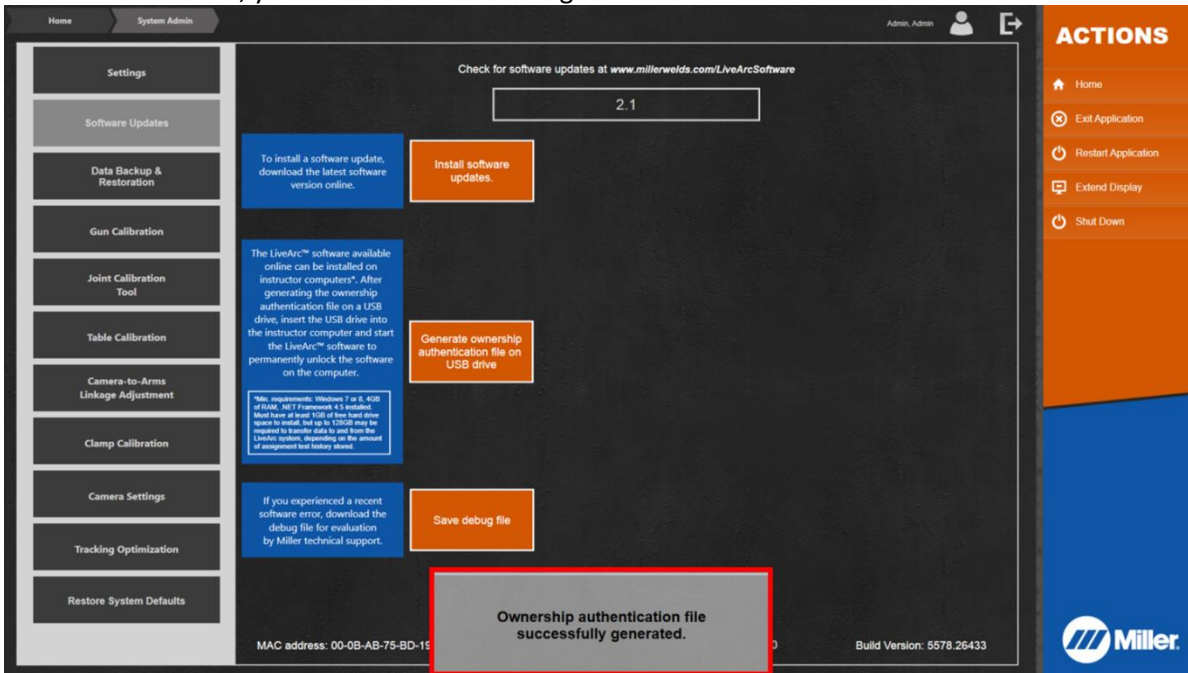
Home
System Admin
Admin, Admin

ACTIONS
Home
Exit Application
Restart Application
Extend Display
Shut Down

Settings
Software Updates
Data Backup & Restoration
Gun Calibration
Joint Calibration Tool
Table Calibration
Camera-to-Arms Linkage Adjustment
Clamp Calibration
Camera Settings
Tracking Optimization
Restore System Defaults

Check for software updates at www.millerwelds.com/LiveArcSoftware

2.1

To install a software update, download the latest software version online.

Install software updates.

The LiveArc™ software available online can be installed on instructor computers*. After generating the ownership authentication file on a USB drive, insert the USB drive into the instructor computer and start the LiveArc™ software to permanently unlock the software on the computer.

*Min. requirements: Windows 7 or 8, 4GB of RAM, .NET Framework 4.5 installed. Must have at least 1GB of free hard drive space to install, but up to 128GB may be required to transfer data to and from the LiveArc system, depending on the amount of assignment test history stored.

Generate ownership authentication file on USB drive

If you experienced a recent software error, download the debug file for evaluation by Miller technical support.

Save debug file

Ownership authentication file successfully generated.

MAC address: 00-0B-AB-75-BD-1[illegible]

Build Version: 5578.26433

Miller